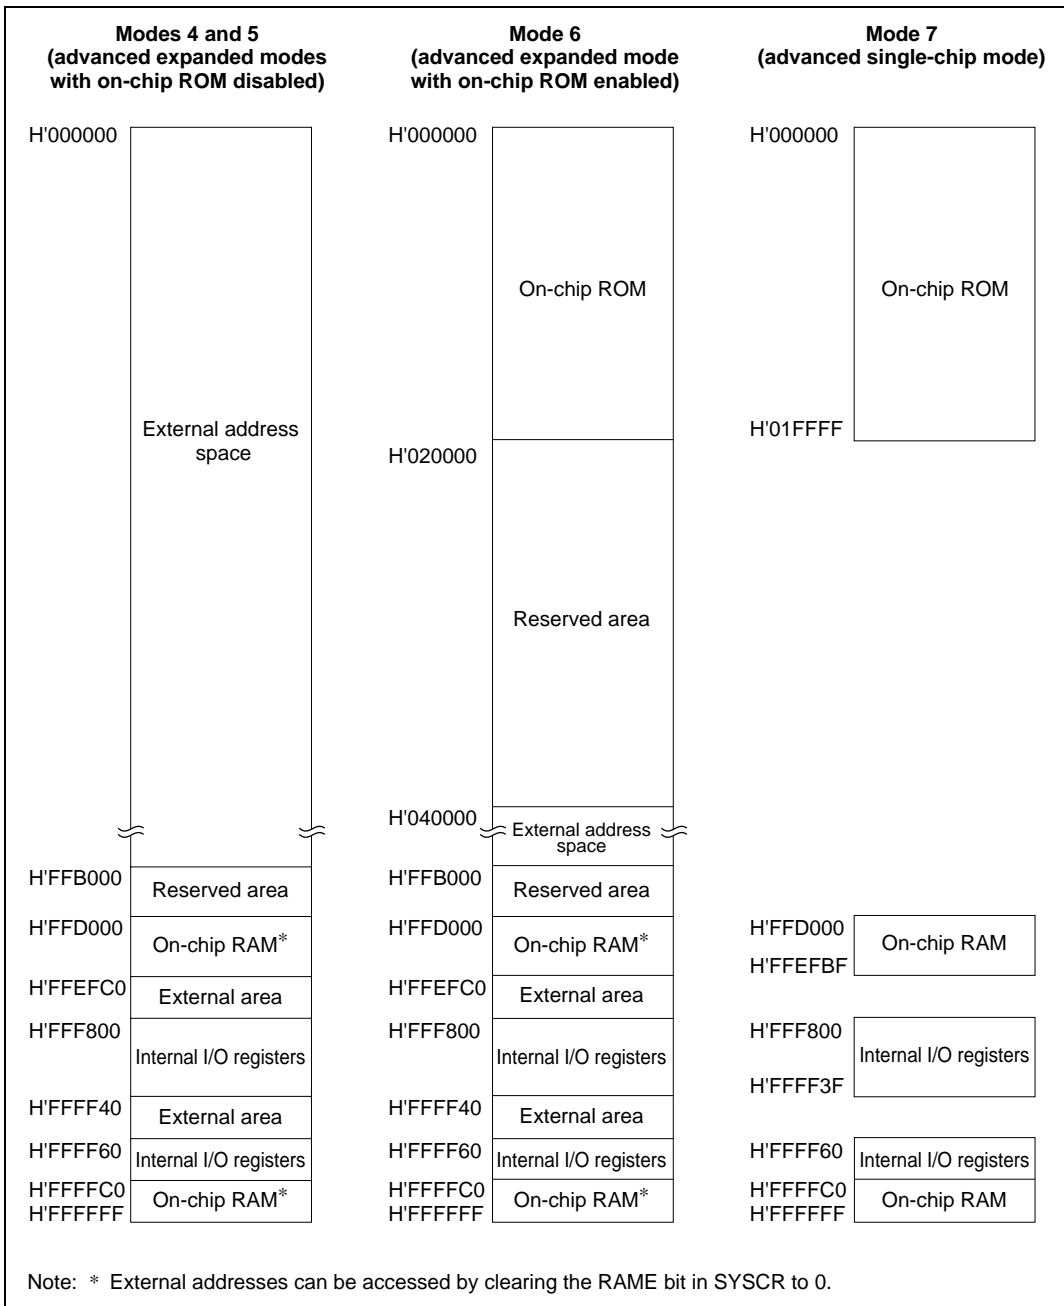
Modes 4 and 5
(advanced expanded modes with on-chip ROM disabled)

H'000000

External address space

H'FFB000
Reserved area
H'FFD000
On-chip RAM*
H'FFEFC0
External area
H'FFF800
Internal I/O registers
H'FFFF40
External area
H'FFFF60
Internal I/O registers
H'FFFFC0
H'FFFFFF
On-chip RAM*

Mode 6
(advanced expanded mode with on-chip ROM enabled)

H'000000

On-chip ROM

H'020000

Reserved area

H'040000
External address space
H'FFB000
Reserved area
H'FFD000
On-chip RAM*
H'FFEFC0
External area
H'FFF800
Internal I/O registers
H'FFFF40
External area
H'FFFF60
Internal I/O registers
H'FFFFC0
H'FFFFFF
On-chip RAM*

Mode 7
(advanced single-chip mode)

H'000000

On-chip ROM

H'01FFFF

H'FFD000
H'FFEFBF
On-chip RAM
H'FFF800
H'FFFF3F
Internal I/O registers
H'FFFF60
Internal I/O registers
H'FFFFC0
H'FFFFFF
On-chip RAM

Note: * External addresses can be accessed by clearing the RAME bit in SYSCR to 0.